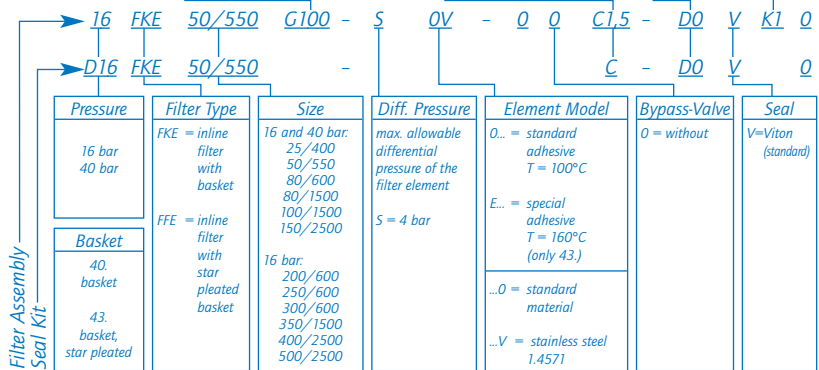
16 FKE 50/550 G100 - S 0V - 0 0 C1,5 - D0 V K1 0

D16 FKE 50/550 - C - D0 V 0

| Pressure | Filter Type | Size | Diff. Pressure | Element Model | Bypass-Valve | Seal |
|---|---|---|---|---|---|---|
| 16 bar 40 bar | FKE = inline filter with basket FFE = inline filter with star pleated basket | 16 and 40 bar: 25/400 50/550 80/600 80/1500 100/1500 150/2500 16 bar: 200/600 250/600 300/600 350/1500 400/2500 500/2500 | max. allowable differential pressure of the filter element S = 4 bar | 0... = standard adhesive T = 100°C E... = special adhesive T = 160°C (only 43.) ...0 = standard material ...V = stainless steel 1.4571 | 0 = without | V=Viton (standard) |

| Basket |
|---|
| 40. basket 43. basket, star pleated |

Filter Assembly
Seal Kit